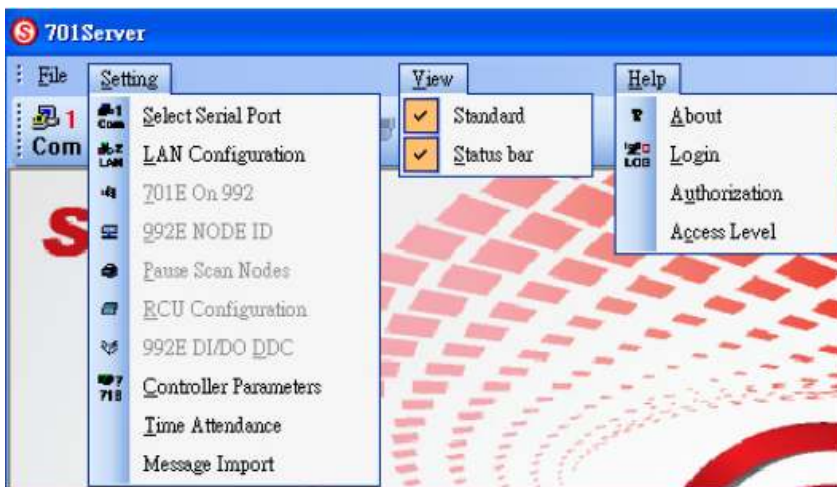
701Server

File

Setting

Select Serial Port
LAN Configuration
701E On 992
992E NODE ID
Pause Scan Nodes
RCU Configuration
992E DI/DO DDC
Controller Parameters
Time Attendance
Message Import

View

Standard
Status bar

Help

About
Login
Authorization
Access Level

1
Com
Com
LAN
7
718
LOG